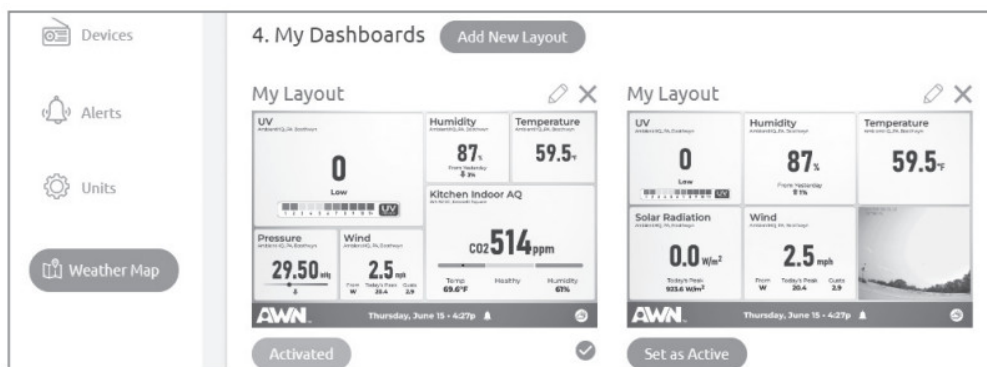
Devices

Alerts

Units

Weather Map

4. My Dashboards Add New Layout

My Layout

UV

0

Low

Humidity

87%

From Yesterday

Temperature

59.5°F

Kitchen Indoor AQ

CO2 514 ppm

Temp 69.6°F

Healthy

Humidity 61%

Pressure

29.50 inHg

Wind

2.5 mph

From W

Today's Peak 20.4

Gusts 2.9

AWN

Thursday, June 15 • 4:27p

Activated

My Layout

UV

0

Low

Humidity

87%

From Yesterday

Temperature

59.5°F

Solar Radiation

0.0 W/m²

Today's Peak 923.6 W/m²

Wind

2.5 mph

From W

Today's Peak 20.4

Gusts 2.9

AWN

Thursday, June 15 • 4:27p

Set as Active